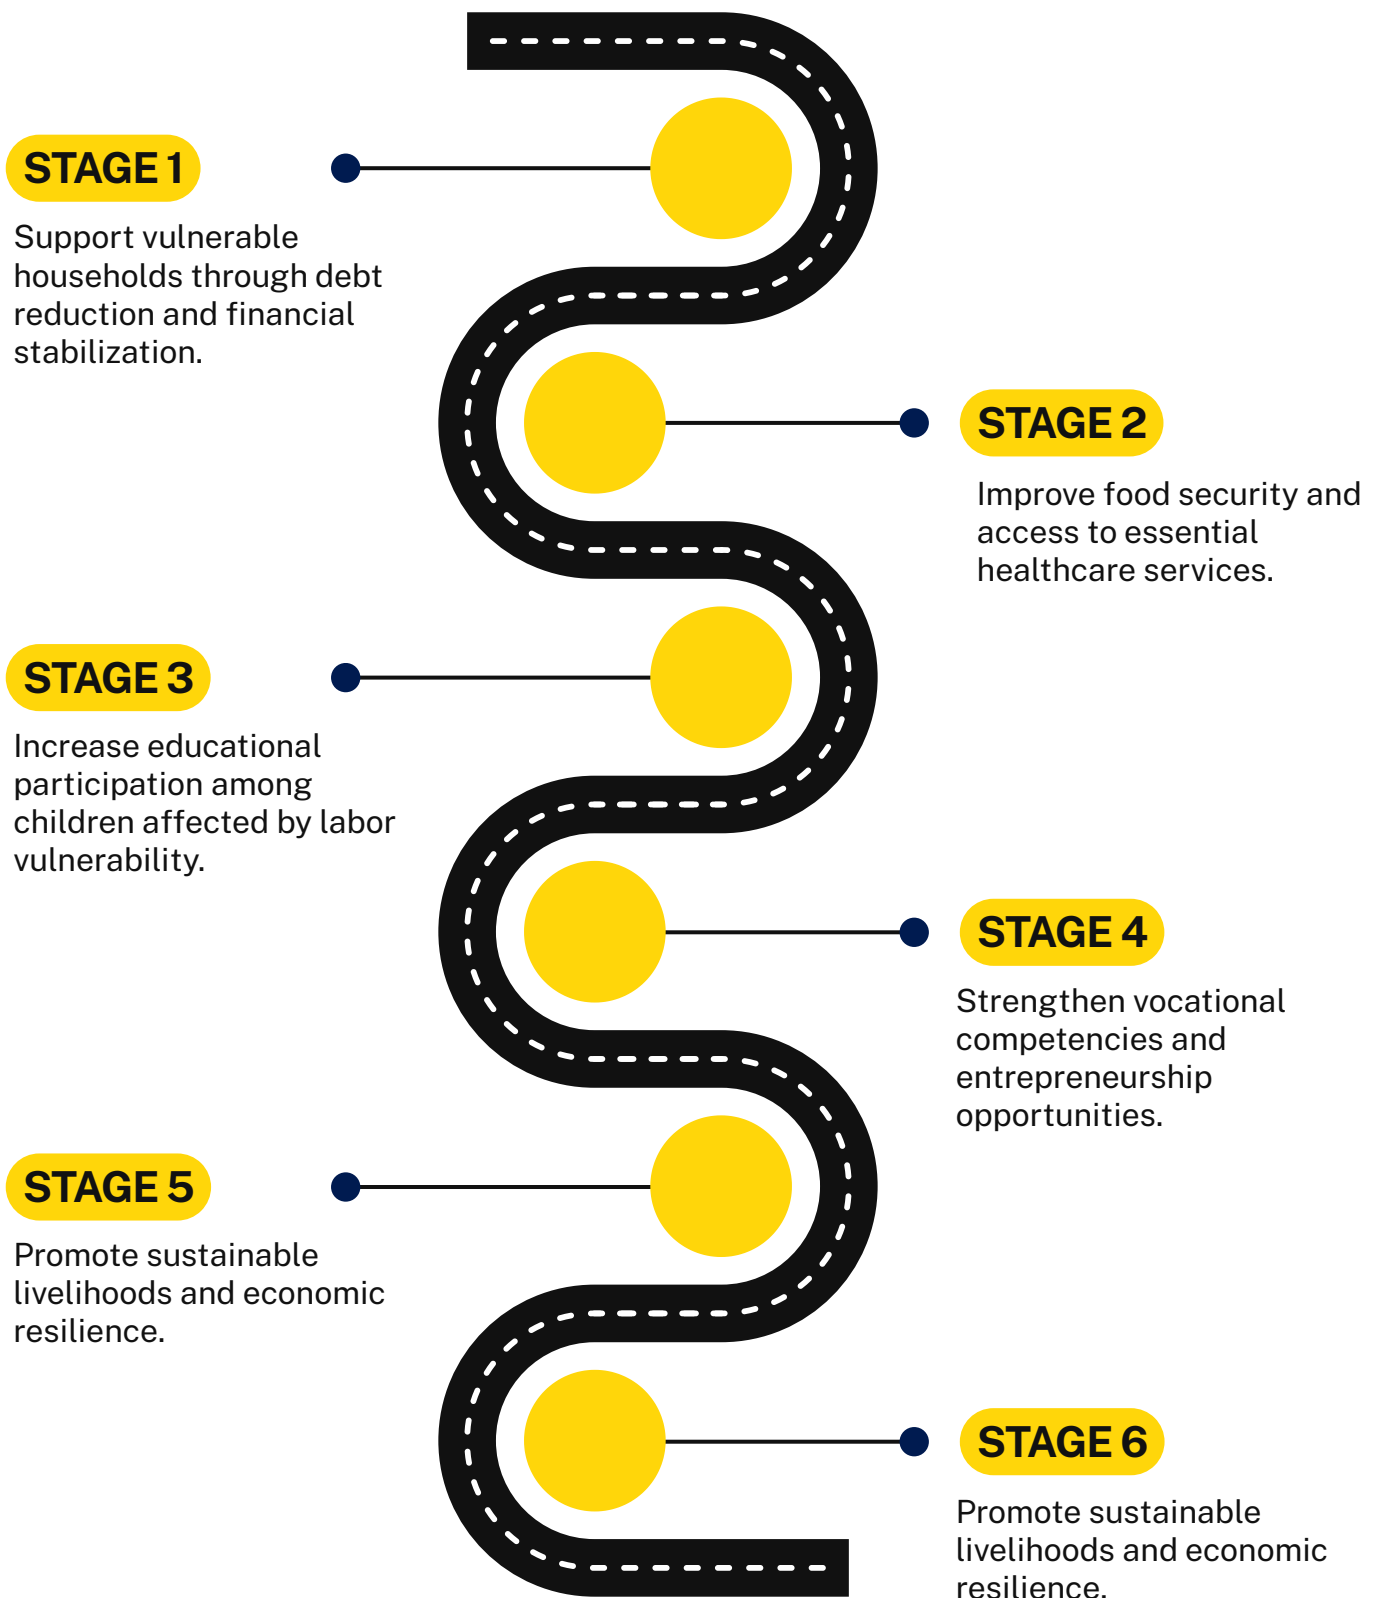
STAGE 1

Support vulnerable households through debt reduction and financial stabilization.

STAGE 2

Improve food security and access to essential healthcare services.

STAGE 3

Increase educational participation among children affected by labor vulnerability.

STAGE 4

Strengthen vocational competencies and entrepreneurship opportunities.

STAGE 5

Promote sustainable livelihoods and economic resilience.

STAGE 6

Promote sustainable livelihoods and economic resilience.